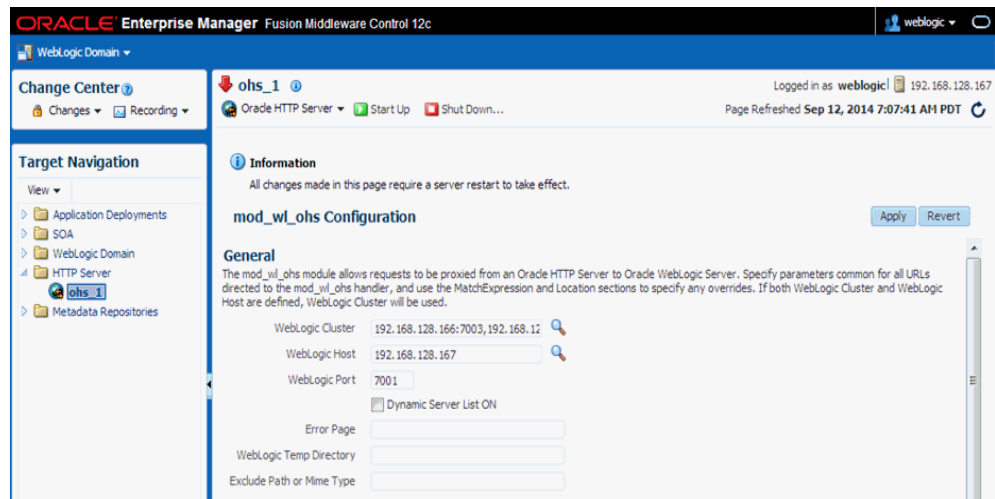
ORACLE Enterprise Manager Fusion Middleware Control 12c

weblogic

WebLogic Domain

Change Center

Changes Recording

Target Navigation

View

Application Deployments
SOA
WebLogic Domain
HTTP Server
ohs_1
Metadata Repositories

ohs_1

Oracle HTTP Server Start Up Shut Down...

Logged in as weblogic 192.168.128.167

Page Refreshed Sep 12, 2014 7:07:41 AM PDT

Information

All changes made in this page require a server restart to take effect.

mod_wl_ohs Configuration

Apply Revert

General

The mod_wl_ohs module allows requests to be proxied from an Oracle HTTP Server to Oracle WebLogic Server. Specify parameters common for all URLs directed to the mod_wl_ohs handler, and use the MatchExpression and Location sections to specify any overrides. If both WebLogic Cluster and WebLogic Host are defined, WebLogic Cluster will be used.

WebLogic Cluster 192.168.128.166:7003,192.168.12

WebLogic Host 192.168.128.167

WebLogic Port 7001

Dynamic Server List ON

Error Page

WebLogic Temp Directory

Exclude Path or Mime Type